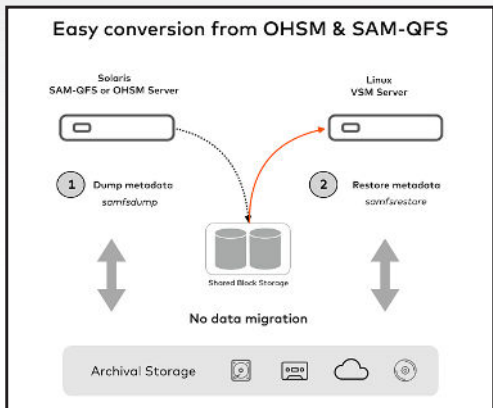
Easy conversion from OHSM & SAM-QFS

Solaris
SAM-QFS or OHSM Server

Linux
VSM Server

1 Dump metadata
samfsdump

2 Restore metadata
samfsrestore

Shared Block Storage

No data migration

Archival Storage